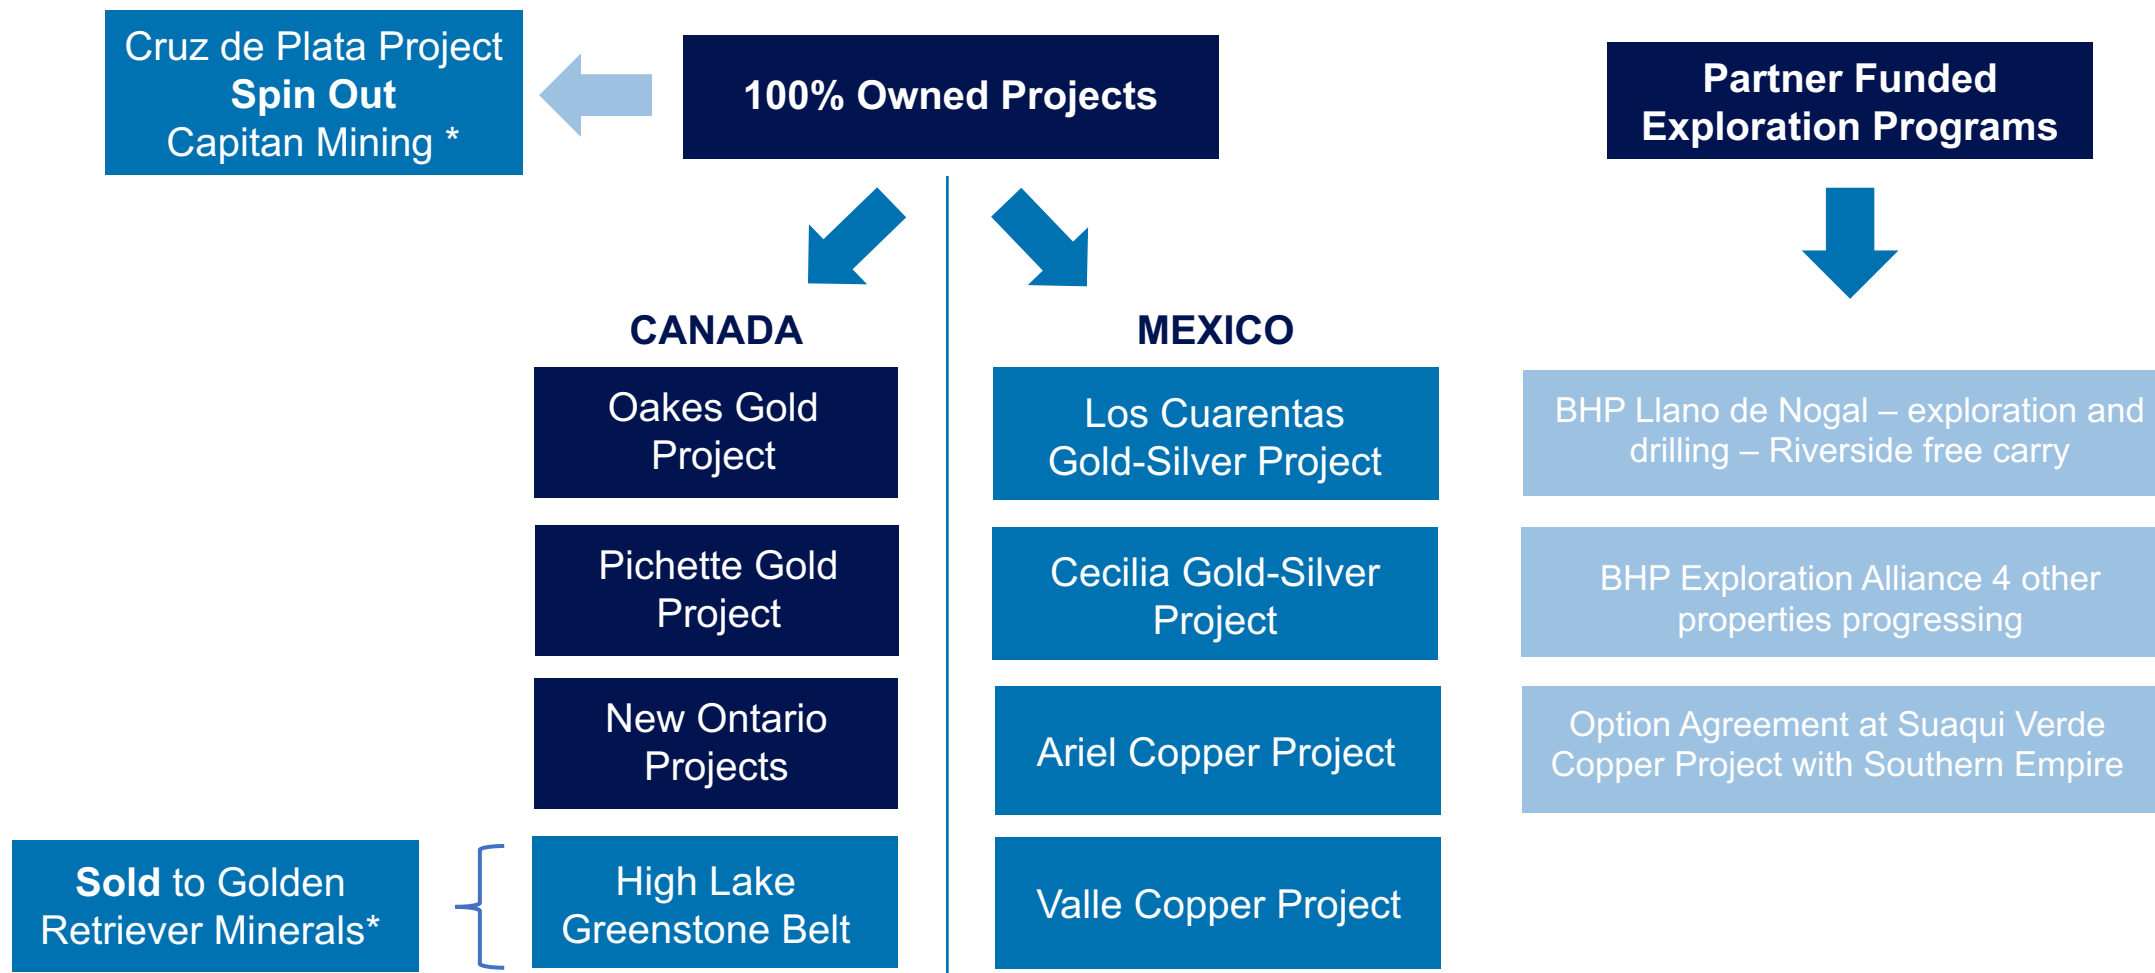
Cruz de Plata Project
Spin Out
Capitan Mining *

100% Owned Projects

Partner Funded Exploration Programs

CANADA

MEXICO

Oakes Gold Project

Pichette Gold Project

New Ontario Projects

High Lake Greenstone Belt

Sold to Golden Retriever Minerals*

Los Cuarentas Gold-Silver Project

Cecilia Gold-Silver Project

Ariel Copper Project

Valle Copper Project

BHP Llano de Nogal – exploration and drilling – Riverside free carry

BHP Exploration Alliance 4 other properties progressing

Option Agreement at Suaqui Verde Copper Project with Southern Empire